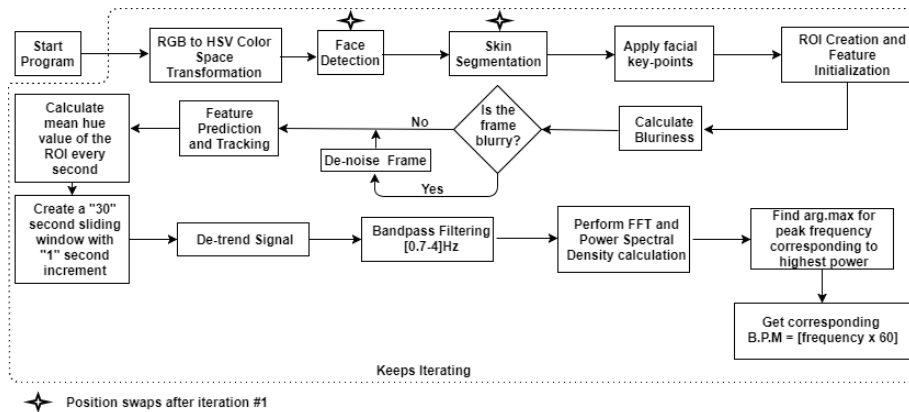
Start Program

RGB to HSV Color Space Transformation

Face Detection

Skin Segmentation

Apply facial key-points

ROI Creation and Feature Initialization

Calculate Bluriness

Is the frame blurry?

No

Yes

De-noise Frame

Feature Prediction and Tracking

Calculate mean hue value of the ROI every second

Create a "30" second sliding window with "1" second increment

De-trend Signal

Bandpass Filtering [0.7-4]Hz

Perform FFT and Power Spectral Density calculation

Find arg.max for peak frequency corresponding to highest power

Get corresponding B.P.M = [frequency x 60]

Keeps Iterating

Position swaps after iteration #1